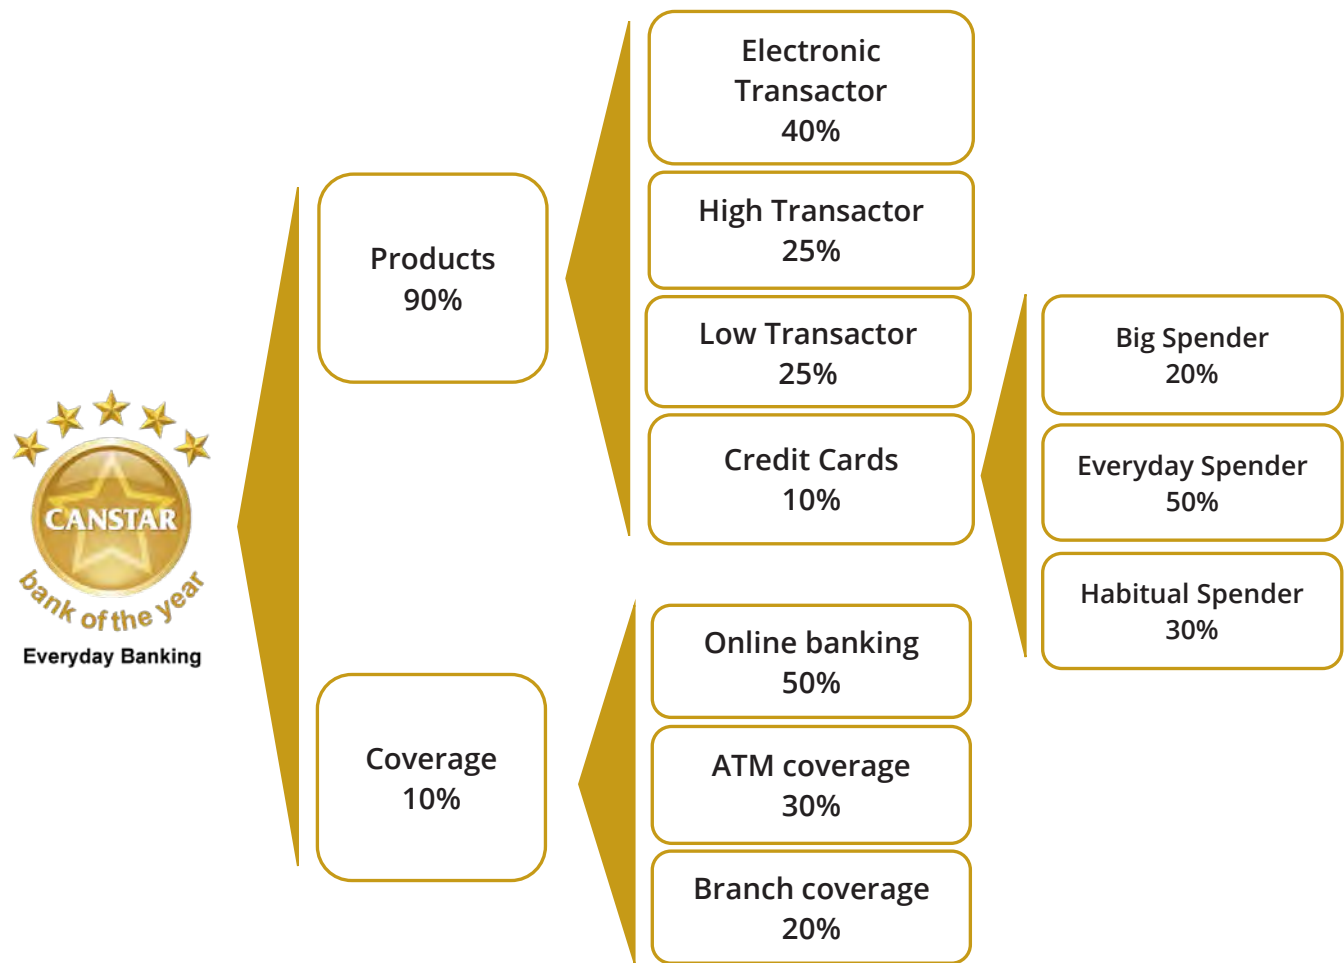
CANSTAR
bank of the year
Everyday Banking

Products
90%

Coverage
10%

Electronic Transactor
40%

High Transactor
25%

Low Transactor
25%

Credit Cards
10%

Big Spender
20%

Everyday Spender
50%

Habitual Spender
30%

Online banking
50%

ATM coverage
30%

Branch coverage
20%